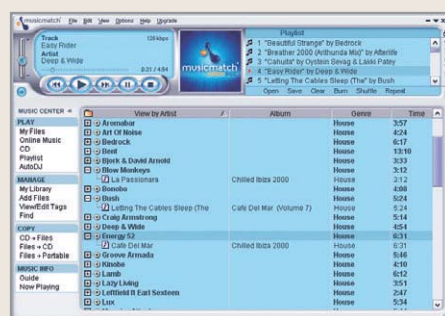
musicmatch File Edit View Options Help Upgrade

Track
Easy Rider
Artist
Deep & Wide
128 kbps
0:21 / 4:54

musicmatch

Playlist
1 "Beautiful Strange" by Bedrock
2 "Breather 2000 (Arthunda Mix)" by Afterlife
3 "Cahuita" by Oystein Sevag & Lakki Patey
4 "Easy Rider" by Deep & Wide
5 "Letting The Cables Sleep (The" by Bush
Open Save Clear Burn Shuffle Repeat

MUSIC CENTER
PLAY
My Files
Online Music
CD
Playlist
AutoDJ
MANAGE
My Library
Add Files
View/Edit Tags
Find
COPY
CD → Files
Files → CD
Files → Portable
MUSIC INFO
Guide
Now Playing

| View by Artist | Album | Genre | Time |
|---|---|---|---|
| Aromabar | | House | 3:57 |
| Art Of Noise | | House | 4:24 |
| Bedrock | | House | 6:17 |
| Bent | | House | 13:10 |
| Bjork & David Arnold | | House | 3:33 |
| Blow Monkeys | | House | 3:12 |
| La Passionara | Chilled Ibiza 2000 | House | 3:12 |
| Bonobo | | House | 4:08 |
| Bush | | House | 5:24 |
| Letting The Cables Sleep (The | Cafe Del Mar (Volume 7) | House | 5:24 |
| Craig Armstrong | | House | 5:14 |
| Deep & Wide | | House | 4:54 |
| Energy 52 | | House | 6:31 |
| Cafe Del Mar | Chilled Ibiza 2000 | House | 6:31 |
| Groove Armada | | House | 5:46 |
| Kinobe | | House | 4:10 |
| Lamb | | House | 6:12 |
| Lazy Living | | House | 3:51 |
| Leftfield ft Earl Sixteen | | House | 2:47 |
| Lux | | House | 5:34 |